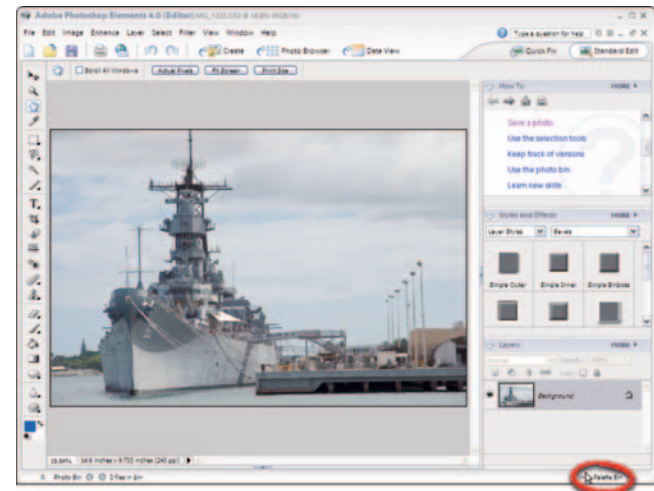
Adobe Photoshop Elements 4.0 (Editor) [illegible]

File Edit Image Enhance Layer Select Filter View Window Help

Type a question for help

Create Photo Browser Date View

Quick Fix Standard Edit

Scroll All Windows Actual Pixels Fit Screen Print Size

How To MORE

Save a photo

Use the selection tools

Keep track of versions

Use the photo bin

Learn new skills

Styles and Effects MORE

Layer Styles Bevels

Simple Outer Simple Inner Simple Emboss

Layers MORE

Normal Opacity

Background

16.64% 14.6 inches x 9.733 inches (240 ppi)

Photo Bin 3 files in bin

Palette Bin